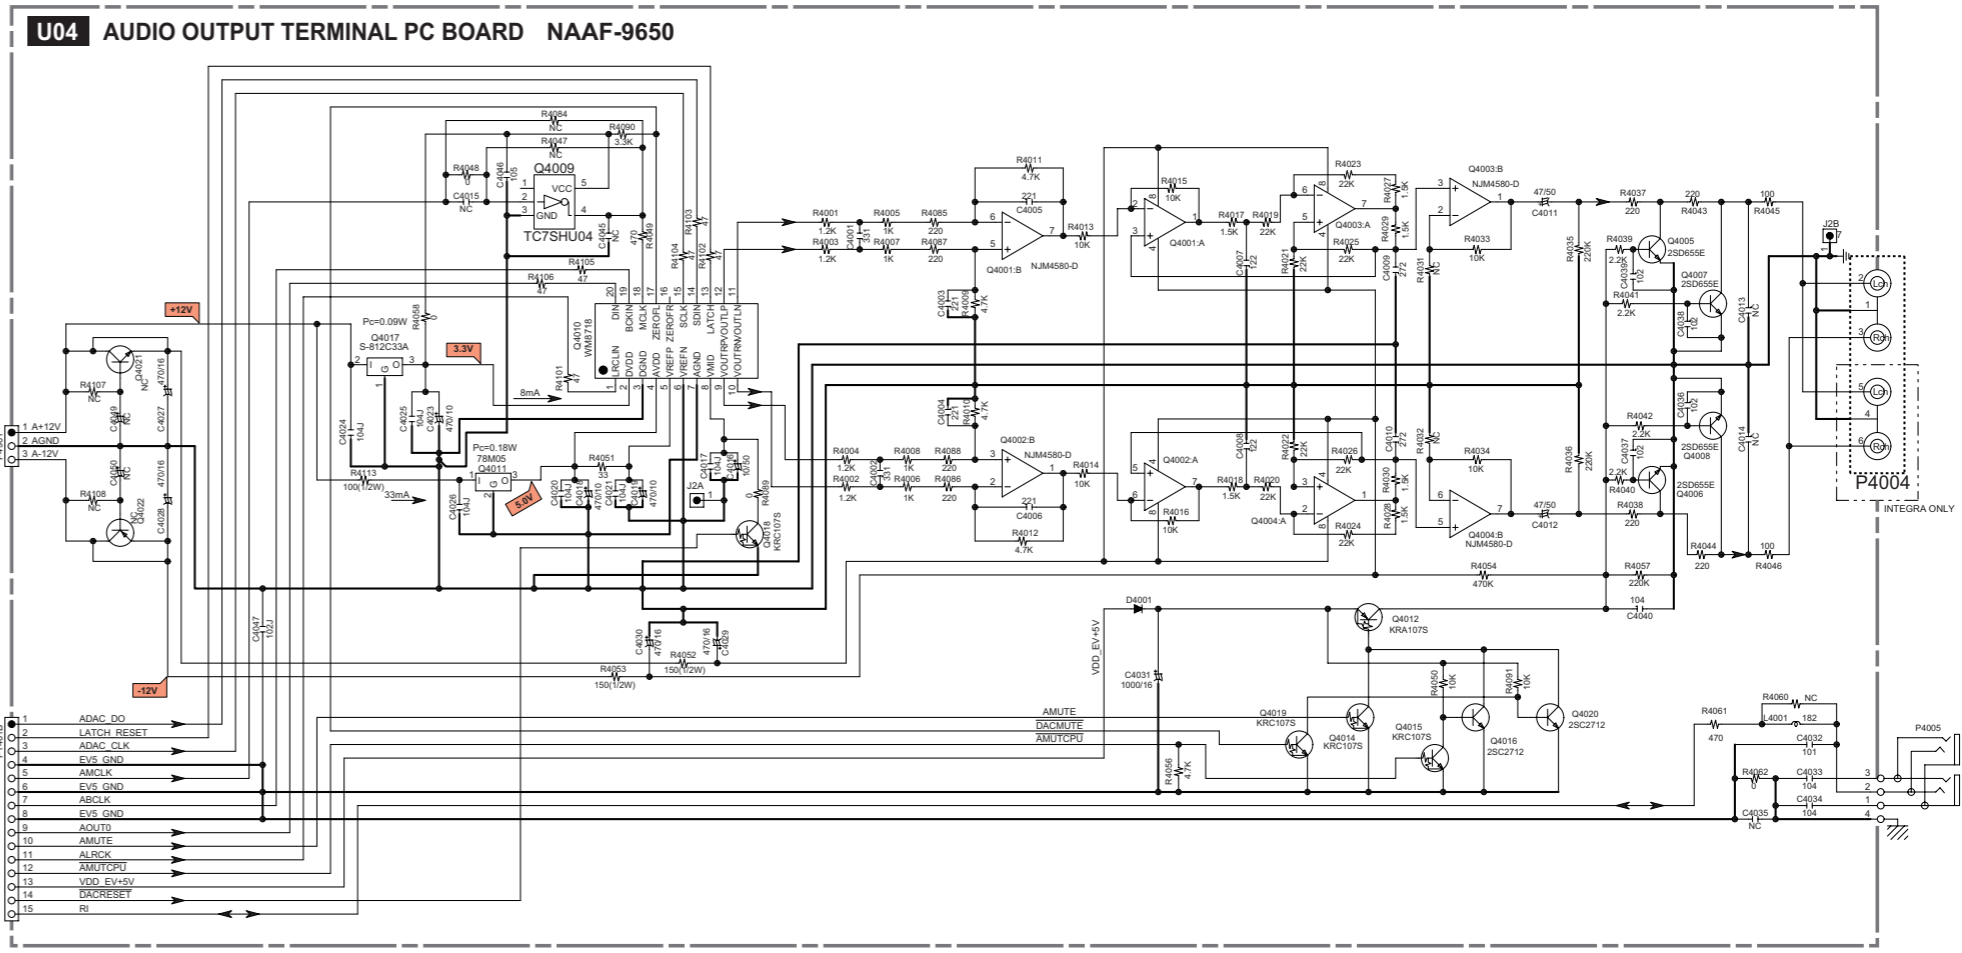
U04 AUDIO OUTPUT TERMINAL PC BOARD NAAF-9650

R4084 NC
R4090 3.3K
R4047 NC
R4048 0
C4046 105
Q4009
VCC
GND
TC7SHU04
C4015 NC
C4045 NC
470
R4059
R4105 47
R4106 47
R4104 47
R4103 47
R4102 47
R4058 0
Pc=0.09W
Q4017 S-812C33A
3.3V
Q4010 WM8718
DIN BCKIN MCLK ZEROFL ZEROFR SCLK SDIN LATCH VOUTRP VOUTLP VOUTRN VOUTLN
LRCLIN DVDD DGND AVDD VREFP VREFN AGND VMID
R4101 47
8mA
+12V
C4024 104J
C4025 104J
C4023 470/10
R4113 100(1/2W)
33mA
Pc=0.18W 78M05 Q4011
5.0V
C4026 104J
R4051 33
C4020 104J
C4018 470/10
C4021 104J
C4019 470/10
J2A
C4017 104J
C4016 10/50
R4089 0
Q4018 KRC107S
R4107 NC
Q4021 NC
C4049 NC
C4027 470/16
C4050 NC
C4028 470/16
R4108 NC
Q4022 NC
1 A+12V
2 AGND
3 A-12V
C4047 102J
-12V
C4030 470/16
C4029 470/16
R4053 150(1/2W)
R4052 150(1/2W)
R4011 4.7K
221 C4005
R4001 1.2K
R4005 1K
R4085 220
R4003 1.2K
C4001 331
R4007 1K
R4087 220
R4013 10K
Q4001:B NJM4580-D
C4003 221
R4009 4.7K
C4004 221
R4010 4.7K
Q4002:B NJM4580-D
R4004 1.2K
R4008 1K
R4088 220
R4002 1.2K
C4002 331
R4006 1K
R4086 220
R4014 10K
221 C4006
R4012 4.7K
R4015 10K
Q4001:A
R4017 1.5K
R4019 22K
C4007 122
R4021 22K
R4023 22K
Q4003:A
R4025 22K
R4027 1.5K
R4029 1.5K
C4009 272
Q4003:B NJM4580-D
R4033 10K
47/50 C4011
R4031 NC
R4032 NC
Q4002:A
R4016 10K
R4018 1.5K
R4020 22K
C4008 122
R4022 22K
R4026 22K
Q4004:A
R4024 22K
C4010 272
R4030 1.5K
R4028 1.5K
R4034 10K
Q4004:B NJM4580-D
47/50 C4012
R4054 470K
R4035 220K
R4036 220K
R4037 220
220 R4043
100 R4045
R4039 2.2K
C4039 102
Q4005 2SD655E
Q4007 2SD655E
R4041 2.2K
C4038 102
C4013 NC
R4042 2.2K
C4036 102
2SD655E Q4008
C4037 102
R4040 2.2K
2SD655E Q4006
C4014 NC
R4038 220
R4044 220
100 R4046
R4057 220K
104 C4040
J2B
Lch Rch Lch Rch
P4004
INTEGRA ONLY
D4001
VDD_EV+5V
C4031 1000/16
Q4012 KRA107S
R4050 10K
R4091 10K
Q4020 2SC2712
Q4019 KRC107S
Q4014 KRC107S
Q4015 KRC107S
Q4016 2SC2712
R4056 4.7K
AMUTE
DACMUTE
AMUTCPU
R4061 470
R4060 NC
L4001 182
C4032 101
R4062 0
C4033 104
C4034 104
C4035 NC
P4005
1 ADAC_DO
2 LATCH_RESET
3 ADAC_CLK
4 EV5_GND
5 AMCLK
6 EV5_GND
7 ABCLK
8 EV5_GND
9 AOUT0
10 AMUTE
11 ALRCK
12 AMUTCPU
13 VDD_EV+5V
14 DACRESET
15 RI